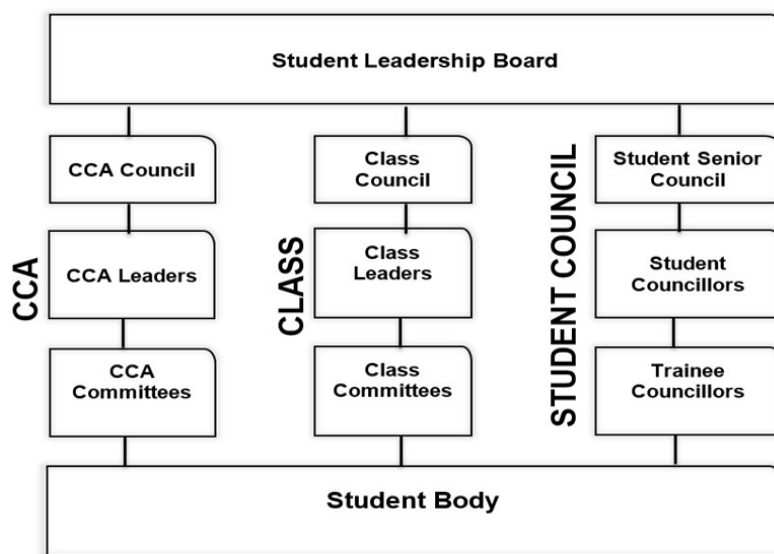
Student Leadership Board

CCA

CCA Council

CCA Leaders

CCA Committees

CLASS

Class Council

Class Leaders

Class Committees

STUDENT COUNCIL

Student Senior Council

Student Councillors

Trainee Councillors

Student Body